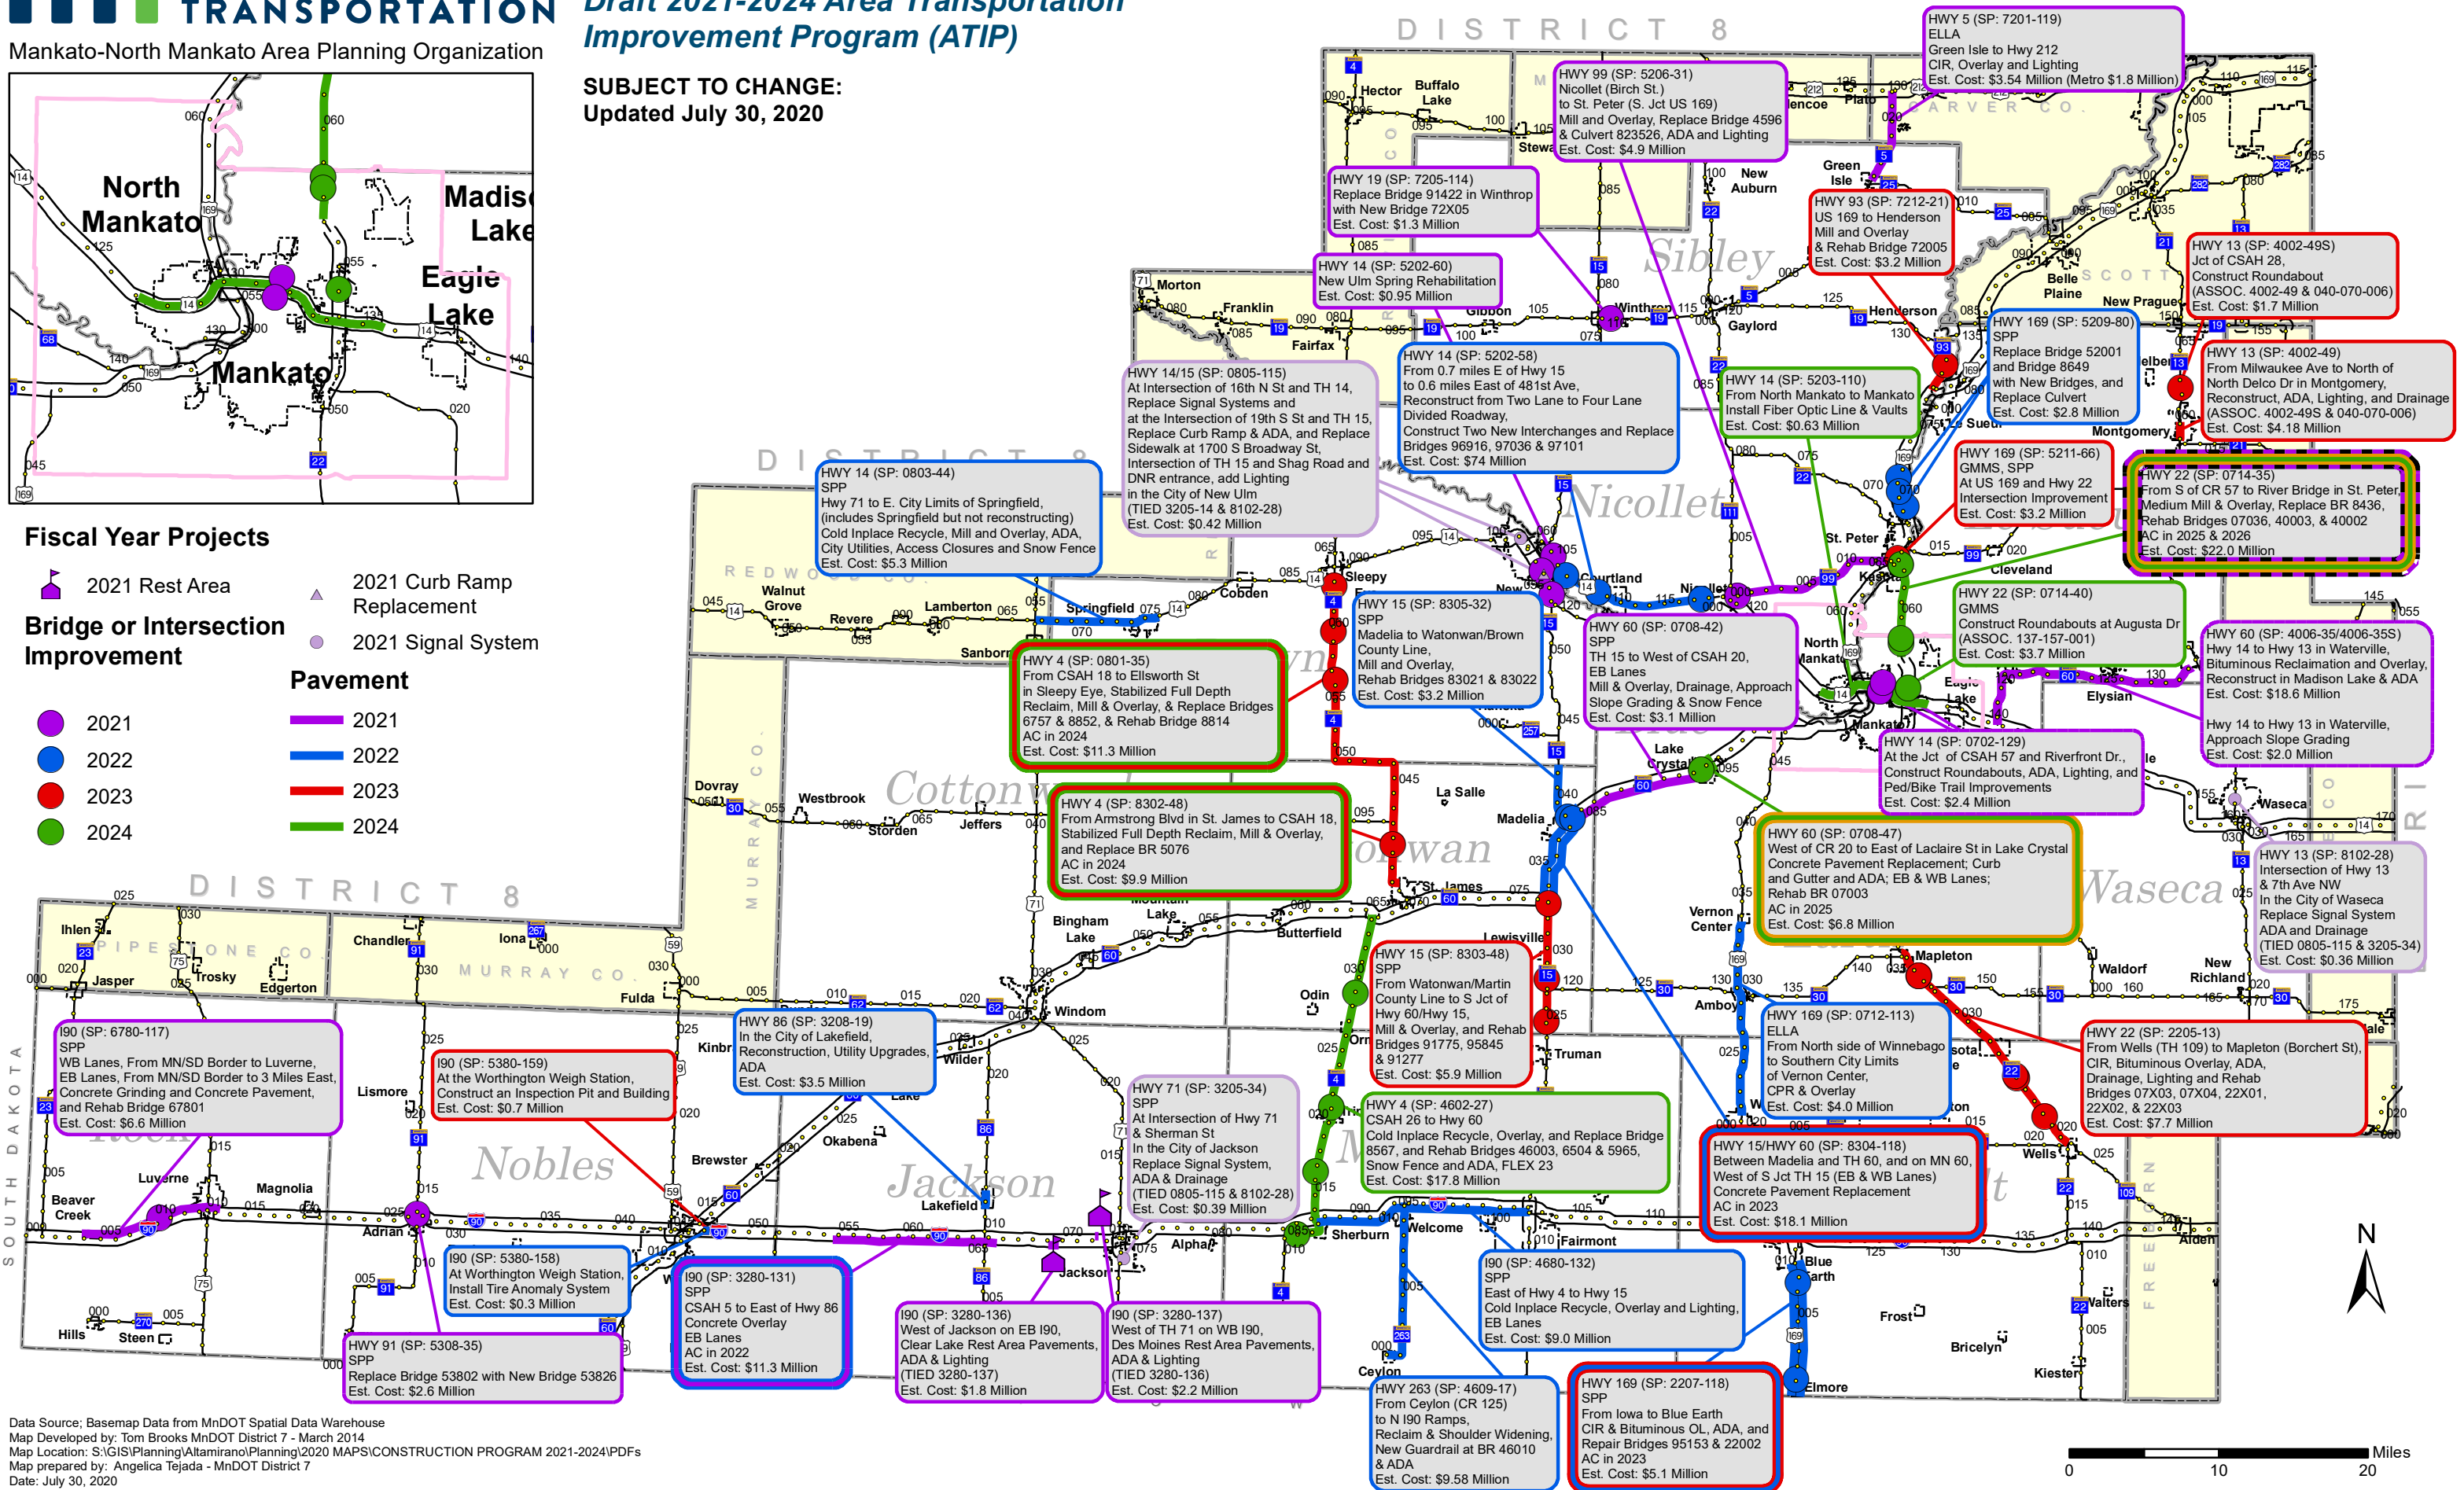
TRANSPORTATION
Mankato-North Mankato Area Planning Organization

Draft 2021-2024 Area Transportation Improvement Program (ATIP)

SUBJECT TO CHANGE:
Updated July 30, 2020

North Mankato
Madison Lake
Eagle Lake
Mankato

Fiscal Year Projects
2021 Rest Area
2021 Curb Ramp Replacement
2021 Signal System
Bridge or Intersection Improvement
2021
2022
2023
2024
Pavement
2021
2022
2023
2024

DISTRICT 8

HWY 5 (SP: 7201-119)
ELLA
Green Isle to Hwy 212
CIR, Overlay and Lighting
Est. Cost: $3.54 Million (Metro $1.8 Million)

HWY 99 (SP: 5206-31)
Nicollet (Birch St.)
to St. Peter (S. Jct US 169)
Mill and Overlay, Replace Bridge 4596
& Culvert 823526, ADA and Lighting
Est. Cost: $4.9 Million

HWY 19 (SP: 7205-114)
Replace Bridge 91422 in Winthrop
with New Bridge 72X05
Est. Cost: $1.3 Million

HWY 93 (SP: 7212-21)
US 169 to Henderson
Mill and Overlay
& Rehab Bridge 72005
Est. Cost: $3.2 Million

HWY 13 (SP: 4002-49S)
Jct of CSAH 28,
Construct Roundabout
(ASSOC. 4002-49 & 040-070-006)
Est. Cost: $1.7 Million

HWY 14 (SP: 5202-60)
New Ulm Spring Rehabilitation
Est. Cost: $0.95 Million

HWY 169 (SP: 5209-80)
SPP
Replace Bridge 52001
and Bridge 8649
with New Bridges, and
Replace Culvert
Est. Cost: $2.8 Million

HWY 13 (SP: 4002-49)
From Milwaukee Ave to North of
North Delco Dr in Montgomery,
Reconstruct, ADA, Lighting, and Drainage
(ASSOC. 4002-49S & 040-070-006)
Est. Cost: $4.18 Million

HWY 14/15 (SP: 0805-115)
At Intersection of 16th N St and TH 14,
Replace Signal Systems and
at the Intersection of 19th S St and TH 15,
Replace Curb Ramp & ADA, and Replace
Sidewalk at 1700 S Broadway St,
Intersection of TH 15 and Shag Road and
DNR entrance, add Lighting
in the City of New Ulm
(TIED 3205-14 & 8102-28)
Est. Cost: $0.42 Million

HWY 14 (SP: 5202-58)
From 0.7 miles E of Hwy 15
to 0.6 miles East of 481st Ave,
Reconstruct from Two Lane to Four Lane
Divided Roadway,
Construct Two New Interchanges and Replace
Bridges 96916, 97036 & 97101
Est. Cost: $74 Million

HWY 14 (SP: 5203-110)
From North Mankato to Mankato
Install Fiber Optic Line & Vaults
Est. Cost: $0.63 Million

HWY 169 (SP: 5211-66)
GMMS, SPP
At US 169 and Hwy 22
Intersection Improvement
Est. Cost: $3.2 Million

HWY 22 (SP: 0714-35)
From S of CR 57 to River Bridge in St. Peter,
Medium Mill & Overlay, Replace BR 8436,
Rehab Bridges 07036, 40003, & 40002
AC in 2025 & 2026
Est. Cost: $22.0 Million

HWY 14 (SP: 0803-44)
SPP
Hwy 71 to E. City Limits of Springfield,
(includes Springfield but not reconstructing)
Cold Inplace Recycle, Mill and Overlay, ADA,
City Utilities, Access Closures and Snow Fence
Est. Cost: $5.3 Million

HWY 15 (SP: 8305-32)
SPP
Madelia to Watonwan/Brown
County Line,
Mill and Overlay,
Rehab Bridges 83021 & 83022
Est. Cost: $3.2 Million

HWY 60 (SP: 0708-42)
SPP
TH 15 to West of CSAH 20,
EB Lanes
Mill & Overlay, Drainage, Approach
Slope Grading & Snow Fence
Est. Cost: $3.1 Million

HWY 22 (SP: 0714-40)
GMMS
Construct Roundabouts at Augusta Dr
(ASSOC. 137-157-001)
Est. Cost: $3.7 Million

HWY 60 (SP: 4006-35/4006-35S)
Hwy 14 to Hwy 13 in Waterville,
Bituminous Reclaimation and Overlay,
Reconstruct in Madison Lake & ADA
Est. Cost: $18.6 Million

Hwy 14 to Hwy 13 in Waterville,
Approach Slope Grading
Est. Cost: $2.0 Million

HWY 4 (SP: 0801-35)
From CSAH 18 to Ellsworth St
in Sleepy Eye, Stabilized Full Depth
Reclaim, Mill & Overlay, Replace Bridges
6757 & 8852, & Rehab Bridge 8814
AC in 2024
Est. Cost: $11.3 Million

HWY 14 (SP: 0702-129)
At the Jct of CSAH 57 and Riverfront Dr.,
Construct Roundabouts, ADA, Lighting, and
Ped/Bike Trail Improvements
Est. Cost: $2.4 Million

HWY 4 (SP: 8302-48)
From Armstrong Blvd in St. James to CSAH 18,
Stabilized Full Depth Reclaim, Mill & Overlay,
and Replace BR 5076
AC in 2024
Est. Cost: $9.9 Million

HWY 60 (SP: 0708-47)
West of CR 20 to East of Laclaire St in Lake Crystal
Concrete Pavement Replacement; Curb
and Gutter and ADA; EB & WB Lanes;
Rehab BR 07003
AC in 2025
Est. Cost: $6.8 Million

HWY 13 (SP: 8102-28)
Intersection of Hwy 13
& 7th Ave NW
In the City of Waseca
Replace Signal System
ADA and Drainage
(TIED 0805-115 & 3205-34)
Est. Cost: $0.36 Million

HWY 15 (SP: 8303-48)
SPP
From Watonwan/Martin
County Line to S Jct of
Hwy 60/Hwy 15,
Mill & Overlay, and Rehab
Bridges 91775, 95845
& 91277
Est. Cost: $5.9 Million

HWY 169 (SP: 0712-113)
ELLA
From North side of Winnebago
to Southern City Limits
of Vernon Center,
CPR & Overlay
Est. Cost: $4.0 Million

HWY 22 (SP: 2205-13)
From Wells (TH 109) to Mapleton (Borchert St),
CIR, Bituminous Overlay, ADA,
Drainage, Lighting and Rehab
Bridges 07X03, 07X04, 22X01,
22X02, & 22X03
Est. Cost: $7.7 Million

I90 (SP: 6780-117)
SPP
WB Lanes, From MN/SD Border to Luverne,
EB Lanes, From MN/SD Border to 3 Miles East,
Concrete Grinding and Concrete Pavement,
and Rehab Bridge 67801
Est. Cost: $6.6 Million

I90 (SP: 5380-159)
At the Worthington Weigh Station,
Construct an Inspection Pit and Building
Est. Cost: $0.7 Million

HWY 86 (SP: 3208-19)
In the City of Lakefield,
Reconstruction, Utility Upgrades,
ADA
Est. Cost: $3.5 Million

HWY 71 (SP: 3205-34)
SPP
At Intersection of Hwy 71
& Sherman St
In the City of Jackson
Replace Signal System,
ADA & Drainage
(TIED 0805-115 & 8102-28)
Est. Cost: $0.39 Million

HWY 4 (SP: 4602-27)
CSAH 26 to Hwy 60
Cold Inplace Recycle, Overlay, and Replace Bridge
8567, and Rehab Bridges 46003, 6504 & 5965,
Snow Fence and ADA, FLEX 23
Est. Cost: $17.8 Million

HWY 15/HWY 60 (SP: 8304-118)
Between Madelia and TH 60, and on MN 60,
West of S Jct TH 15 (EB & WB Lanes)
Concrete Pavement Replacement
AC in 2023
Est. Cost: $18.1 Million

I90 (SP: 5380-158)
At Worthington Weigh Station,
Install Tire Anomaly System
Est. Cost: $0.3 Million

I90 (SP: 3280-131)
SPP
CSAH 5 to East of Hwy 86
Concrete Overlay
EB Lanes
AC in 2022
Est. Cost: $11.3 Million

I90 (SP: 3280-136)
West of Jackson on EB I90,
Clear Lake Rest Area Pavements,
ADA & Lighting
(TIED 3280-137)
Est. Cost: $1.8 Million

I90 (SP: 3280-137)
West of TH 71 on WB I90,
Des Moines Rest Area Pavements,
ADA & Lighting
(TIED 3280-136)
Est. Cost: $2.2 Million

I90 (SP: 4680-132)
SPP
East of Hwy 4 to Hwy 15
Cold Inplace Recycle, Overlay and Lighting,
EB Lanes
Est. Cost: $9.0 Million

HWY 91 (SP: 5308-35)
SPP
Replace Bridge 53802 with New Bridge 53826
Est. Cost: $2.6 Million

HWY 263 (SP: 4609-17)
From Ceylon (CR 125)
to N I90 Ramps,
Reclaim & Shoulder Widening,
New Guardrail at BR 46010
& ADA
Est. Cost: $9.58 Million

HWY 169 (SP: 2207-118)
SPP
From Iowa to Blue Earth
CIR & Bituminous OL, ADA, and
Repair Bridges 95153 & 22002
AC in 2023
Est. Cost: $5.1 Million

Sibley Nicollet Cottonwood Watonwan Waseca Nobles Jackson Rock
Hector Buffalo Lake Stewart Green Isle New Auburn Belle Plaine New Prague Morton Franklin Fairfax Gibbon Winthrop Gaylord Henderson Montgomery St. Peter Cleveland Kasota Sleepy Eye Cobden Springfield Walnut Grove Revere Lamberton Sanborn New Ulm Courtland Nicollet North Mankato Mankato Eagle Lake Elysian Waseca Lake Crystal La Salle Madelia Dovray Westbrook Storden Jeffers St. James Bingham Lake Butterfield Lewisville Vernon Center Mapleton Waldorf New Richland Amboy Ihlen Jasper Trosky Edgerton Chandler Iona Fulda Windom Odin Truman Wilder Kinbrae Lismore Okabena Brewster Luverne Magnolia Beaver Creek Adrian Lakefield Alpha Jackson Sherburn Welcome Fairmont Wells Blue Earth Frost Bricelyn Kiester Walters Alden Elmore Ceylon Hills Steen

N
Miles
0 10 20

Data Source; Basemap Data from MnDOT Spatial Data Warehouse
Map Developed by: Tom Brooks MnDOT District 7 - March 2014
Map Location: S:\GIS\Planning\Altamirano\Planning\2020 MAPS\CONSTRUCTION PROGRAM 2021-2024\PDFs
Map prepared by: Angelica Tejada - MnDOT District 7
Date: July 30, 2020